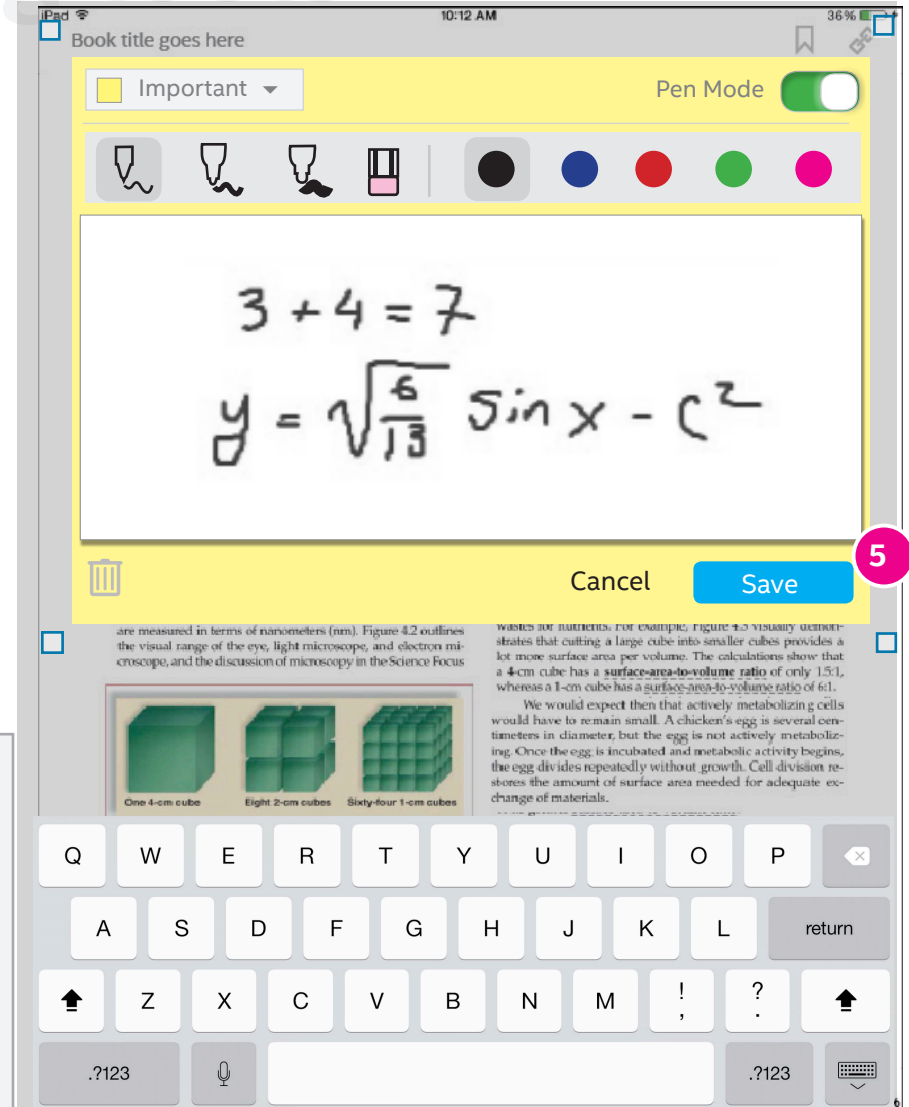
iPad
10:12 AM
36%
Book title goes here
Important
Pen Mode

$3+4=7$
$y=\sqrt{\frac{6}{13}}\sin x - c^2$

Cancel
Save
5

are measured in terms of nanometers (nm). Figure 4.2 outlines the visual range of the eye, light microscope, and electron microscope, and the discussion of microscopy in the Science Focus

One 4-cm cube
Eight 2-cm cubes
Sixty-four 1-cm cubes

wastes for nutrients. For example, Figure 4.3 visually demonstrates that cutting a large cube into smaller cubes provides a lot more surface area per volume. The calculations show that a 4-cm cube has a surface-area-to-volume ratio of only 1.5:1, whereas a 1-cm cube has a surface-area-to-volume ratio of 6:1.

We would expect then that actively metabolizing cells would have to remain small. A chicken's egg is several centimeters in diameter, but the egg is not actively metabolizing. Once the egg is incubated and metabolic activity begins, the egg divides repeatedly without growth. Cell division restores the amount of surface area needed for adequate exchange of materials.

Q W E R T Y U I O P
A S D F G H J K L return
Z X C V B N M ! , ? .
.?123 .?123